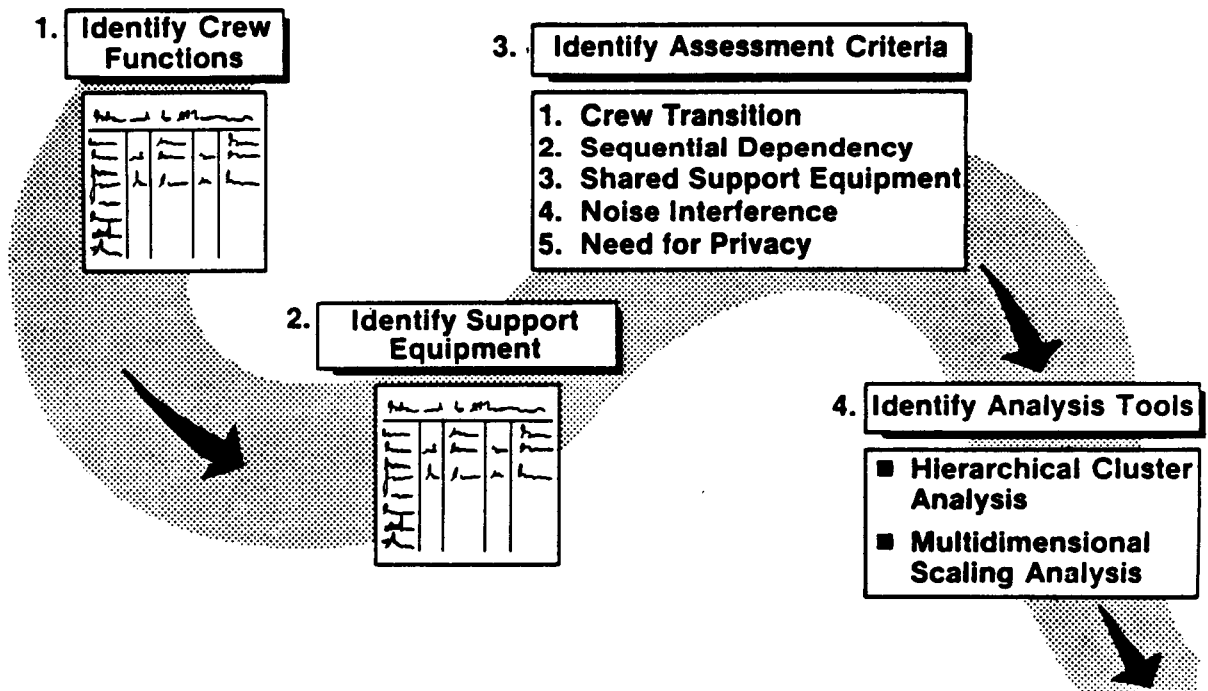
1. Identify Crew Functions

2. Identify Support Equipment

3. Identify Assessment Criteria

1. Crew Transition
2. Sequential Dependency
3. Shared Support Equipment
4. Noise Interference
5. Need for Privacy

4. Identify Analysis Tools

■ Hierarchical Cluster Analysis
■ Multidimensional Scaling Analysis